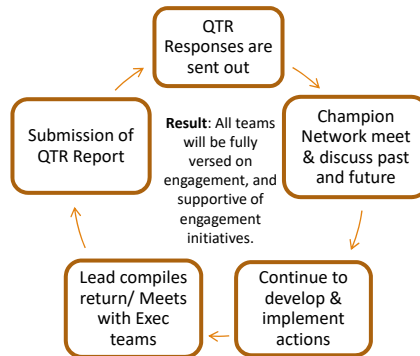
QTR Responses are sent out

Champion Network meet & discuss past and future

Continue to develop & implement actions

Lead compiles return/ Meets with Exec teams

Submission of QTR Report

**Result**: All teams will be fully versed on engagement, and supportive of engagement initiatives.